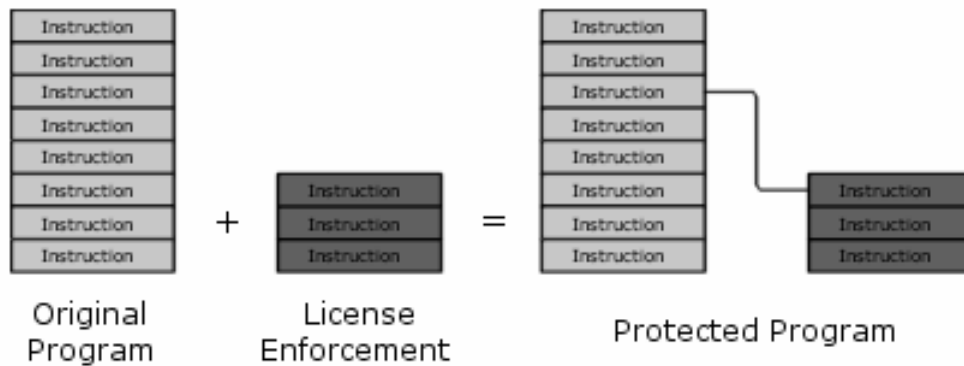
Instruction
Instruction
Instruction
Instruction
Instruction
Instruction
Instruction
Instruction

Original Program

+

Instruction
Instruction
Instruction

License Enforcement

=

Instruction
Instruction
Instruction
Instruction
Instruction
Instruction
Instruction
Instruction

Instruction
Instruction
Instruction

Protected Program